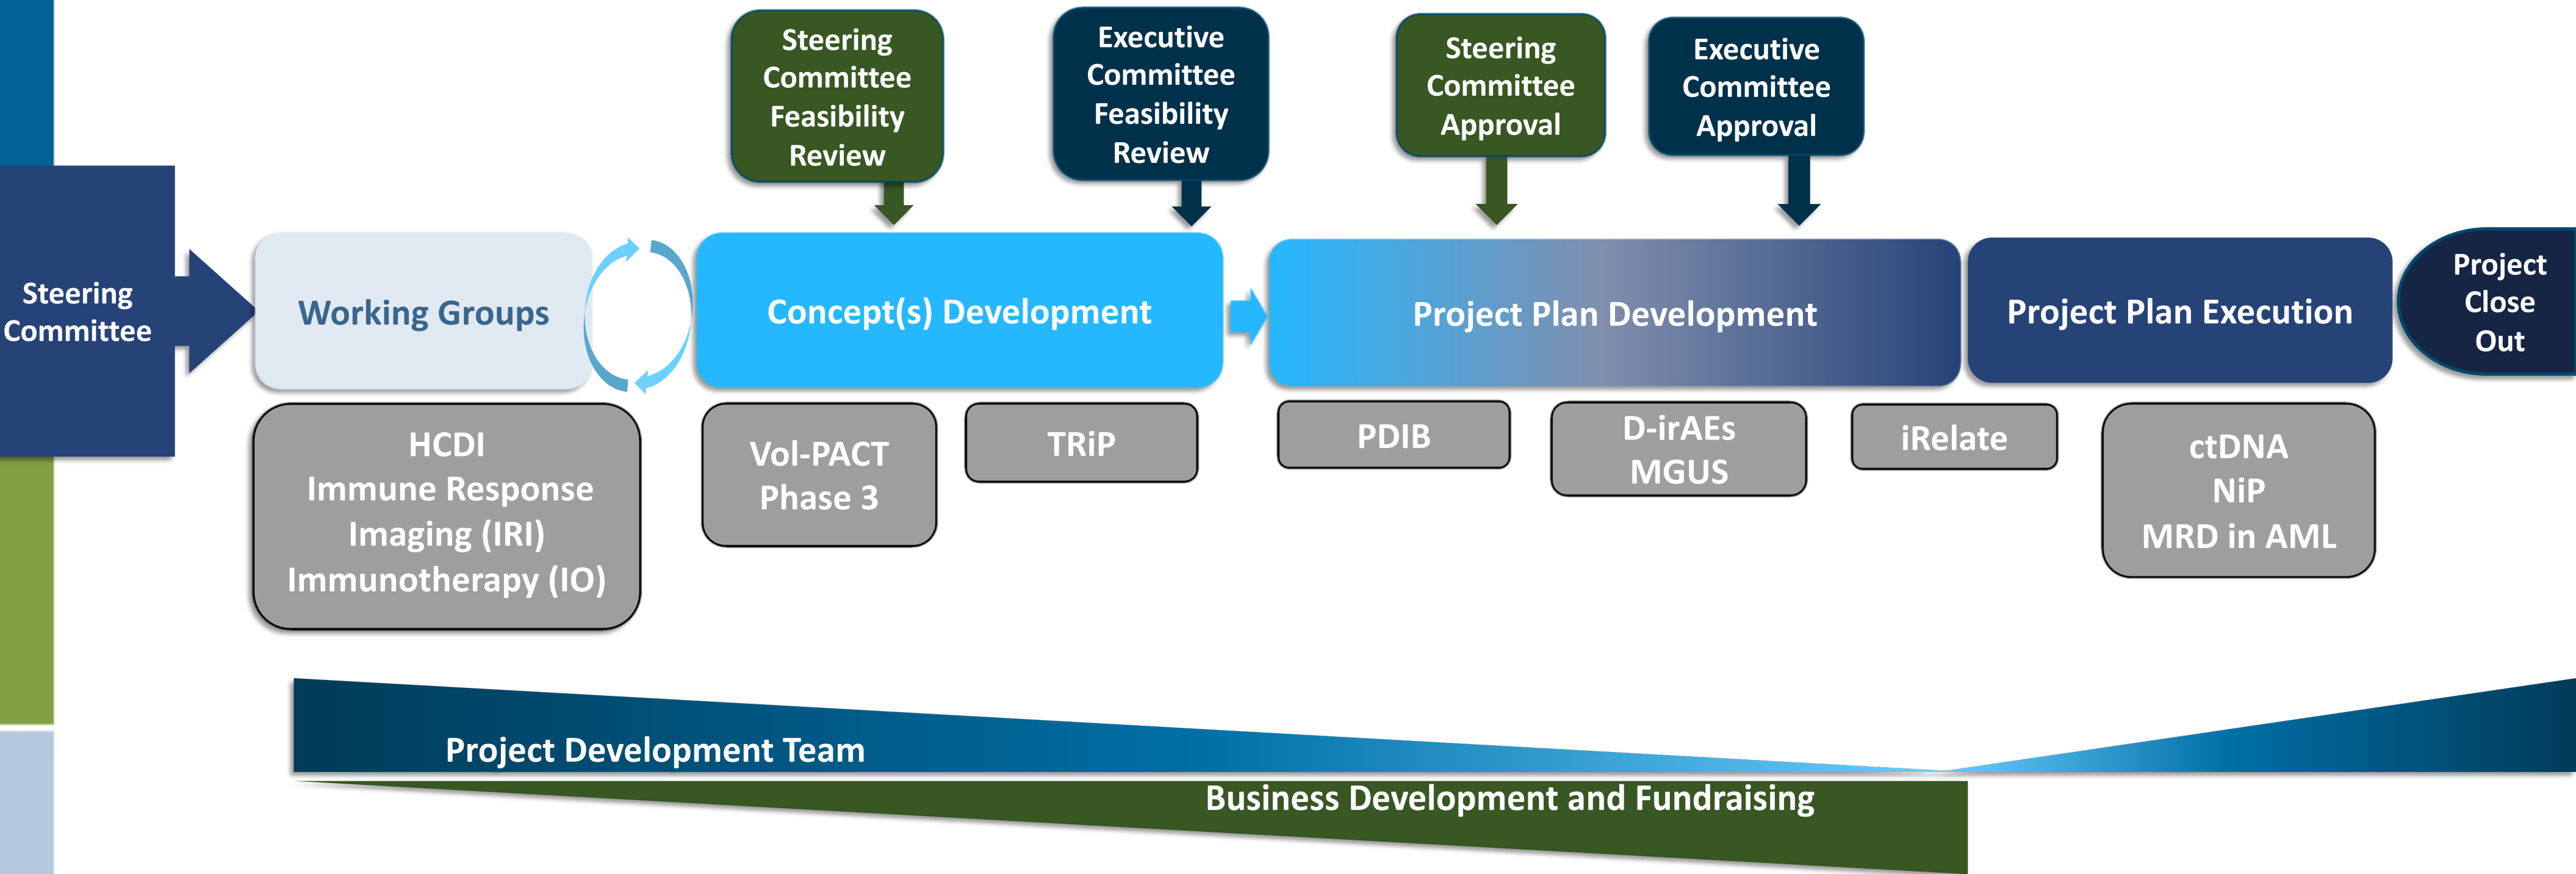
Steering Committee Feasibility Review

Executive Committee Feasibility Review

Steering Committee Approval

Executive Committee Approval

Steering Committee

Working Groups

Concept(s) Development

Project Plan Development

Project Plan Execution

Project Close Out

HCDI
Immune Response Imaging (IRI)
Immunotherapy (IO)

Vol-PACT Phase 3

TRiP

PDIB

D-irAEs
MGUS

iRelate

ctDNA
NiP
MRD in AML

Project Development Team

Business Development and Fundraising